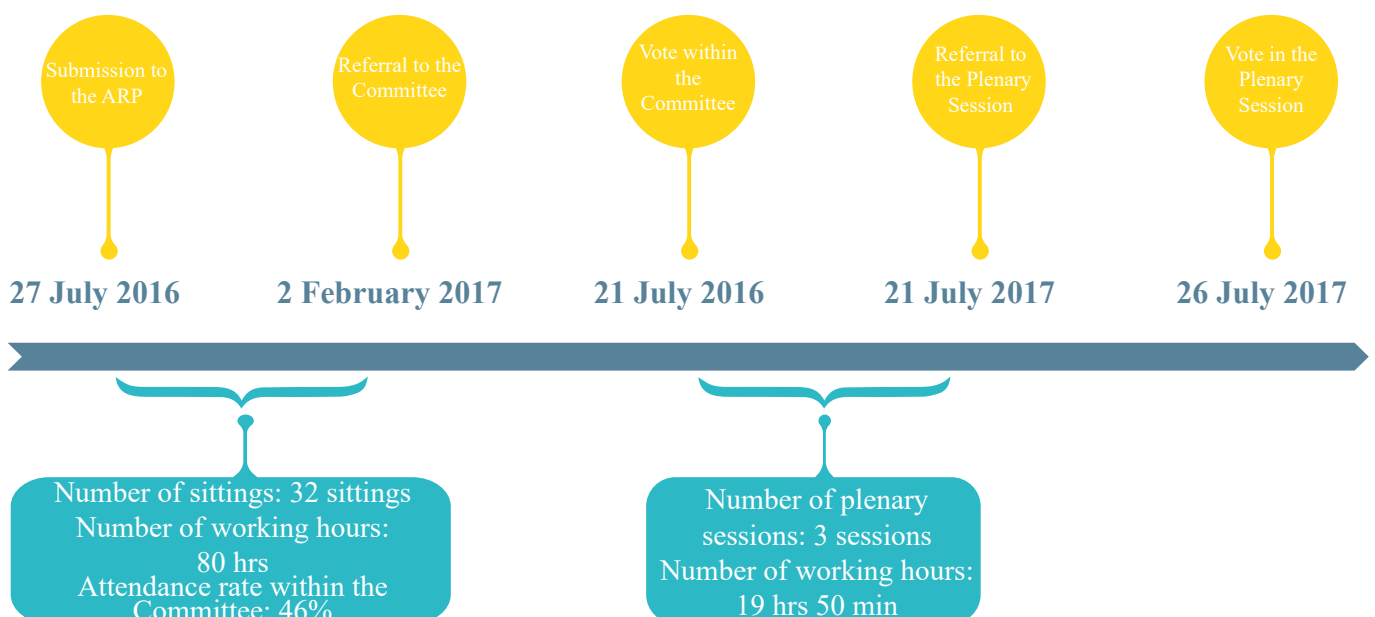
Submission to the ARP

Referral to the Committee

Vote within the Committee

Referral to the Plenary Session

Vote in the Plenary Session

27 July 2016

2 February 2017

21 July 2016

21 July 2017

26 July 2017

Number of sittings: 32 sittings
Number of working hours: 80 hrs
Attendance rate within the Committee: 46%

Number of plenary sessions: 3 sessions
Number of working hours: 19 hrs 50 min